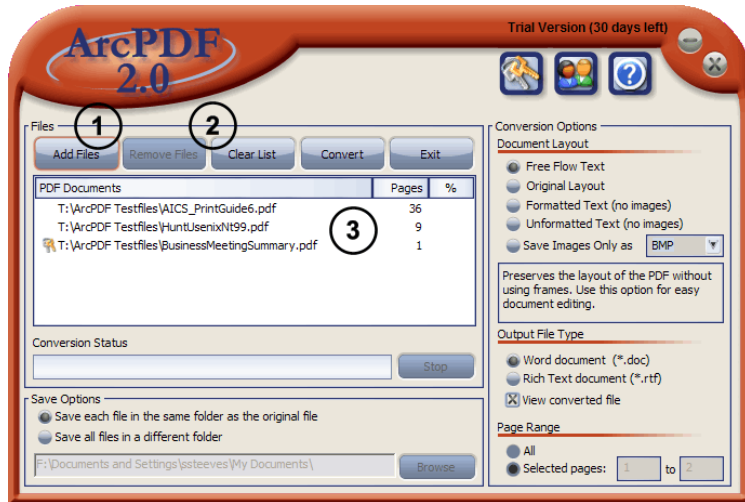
ArcPDF 2.0

Trial Version (30 days left)

Files

1

2

Add Files | Remove Files | Clear List | Convert | Exit

| PDF Documents | Pages | % |
|---|---|---|
| T:\ArcPDF Testfiles\AICS_PrintGuide6.pdf | 36 | |
| T:\ArcPDF Testfiles\HuntUsenixNt99.pdf | 9 | |
| T:\ArcPDF Testfiles\BusinessMeetingSummary.pdf | 1 | |

3

Conversion Status

Stop

Save Options

Save each file in the same folder as the original file

Save all files in a different folder

F:\Documents and Settings\ssteeves\My Documents\

Browse

Conversion Options

Document Layout

Free Flow Text

Original Layout

Formatted Text (no images)

Unformatted Text (no images)

Save Images Only as BMP

Preserves the layout of the PDF without using frames. Use this option for easy document editing.

Output File Type

Word document (*.doc)

Rich Text document (*.rtf)

View converted file

Page Range

All

Selected pages: 1 to 2